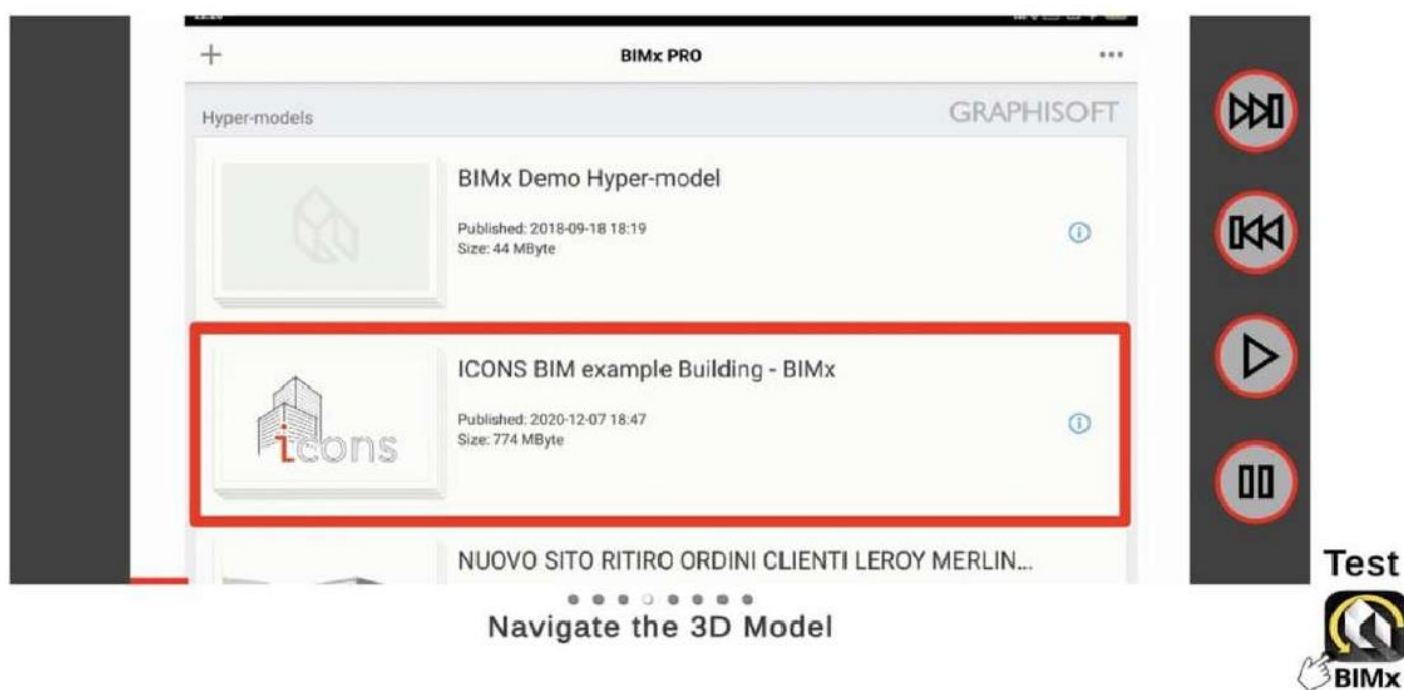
+ BIMx PRO ...

Hyper-models GRAPHISOFT

BIMx Demo Hyper-model

Published: 2018-09-18 18:19
Size: 44 MByte

ICONS BIM example Building - BIMx

Published: 2020-12-07 18:47
Size: 774 MByte

icons

NUOVO SITO RITIRO ORDINI CLIENTI LEROY MERLIN...

Navigate the 3D Model

Test

BIMx